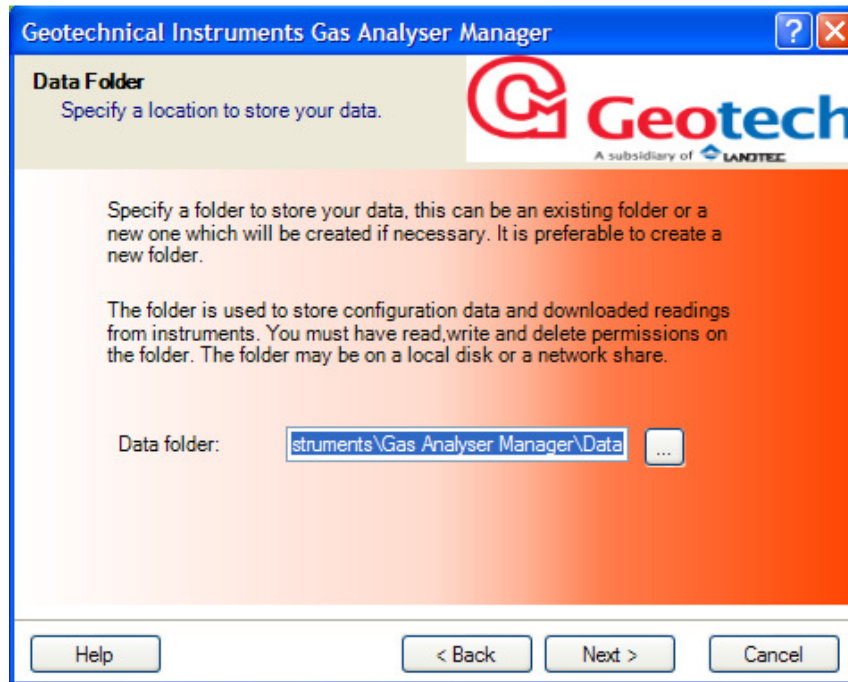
Geotechnical Instruments Gas Analyser Manager

?

Data Folder

Specify a location to store your data.

Geotech

A subsidiary of LANDTEC

Specify a folder to store your data, this can be an existing folder or a new one which will be created if necessary. It is preferable to create a new folder.

The folder is used to store configuration data and downloaded readings from instruments. You must have read,write and delete permissions on the folder. The folder may be on a local disk or a network share.

Data folder: struments\Gas Analyser Manager\Data ...

Help

< Back

Next >

Cancel